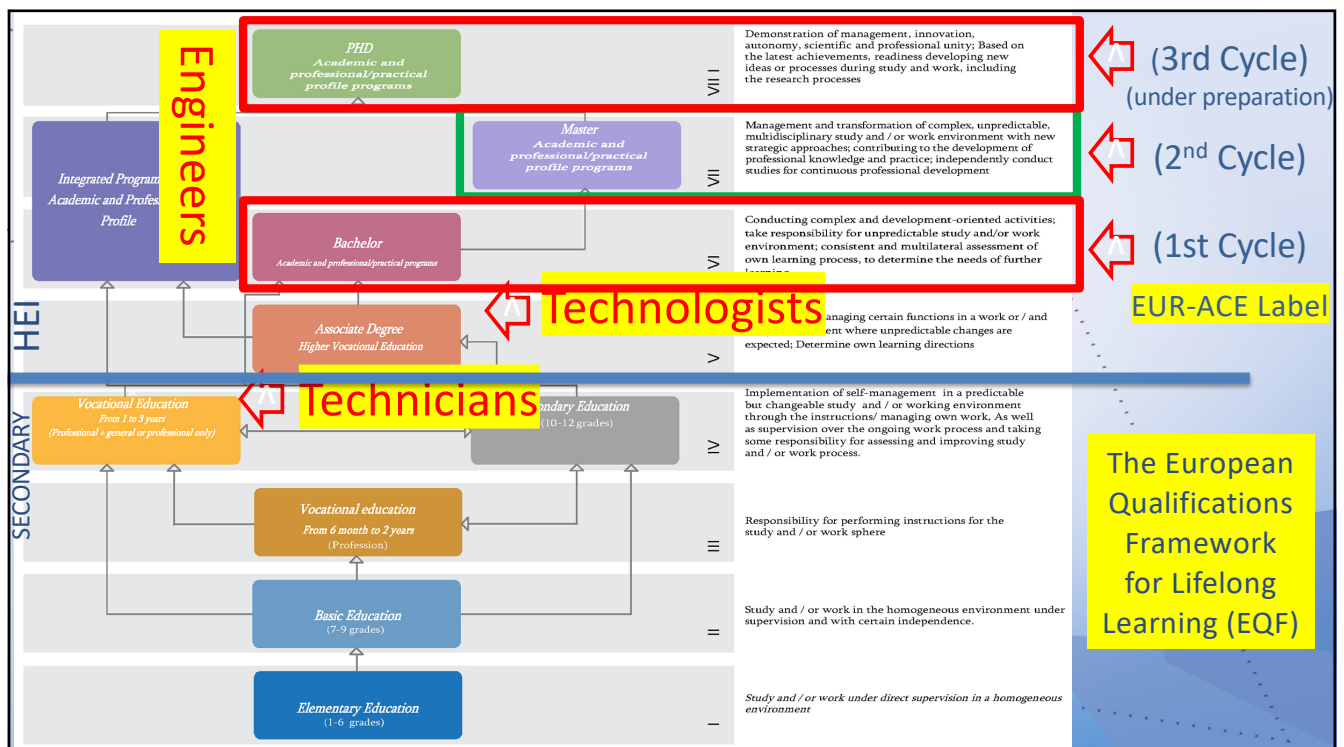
PHD
Academic and professional/practical profile programs

VIII

Demonstration of management, innovation, autonomy, scientific and professional unity; Based on the latest achievements, readiness developing new ideas or processes during study and work, including the research processes

(3rd Cycle)
(under preparation)

Engineers

Integrated Program
Academic and Profess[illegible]
Profile

Master
Academic and professional/practical profile programs

VII

Management and transformation of complex, unpredictable, multidisciplinary study and / or work environment with new strategic approaches; contributing to the development of professional knowledge and practice; independently conduct studies for continuous professional development

(2nd Cycle)

Bachelor
Academic and professional/practical programs

VI

Conducting complex and development-oriented activities; take responsibility for unpredictable study and/or work environment; consistent and multilateral assessment of own learning process, to determine the needs of further learning

(1st Cycle)

Technologists

EUR-ACE Label

HEI

Associate Degree
Higher Vocational Education

V

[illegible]anaging certain functions in a work or / and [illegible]ent where unpredictable changes are expected; Determine own learning directions

Technicians

SECONDARY

Vocational Education
From 1 to 3 years
(Professional + general or professional only)

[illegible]ndary Education
(10-12 grades)

IV

Implementation of self-management in a predictable but changeable study and / or working environment through the instructions/ managing own work, As well as supervision over the ongoing work process and taking some responsibility for assessing and improving study and / or work process.

The European Qualifications Framework for Lifelong Learning (EQF)

Vocational education
From 6 month to 2 years
(Profession)

III

Responsibility for performing instructions for the study and / or work sphere

Basic Education
(7-9 grades)

II

Study and / or work in the homogeneous environment under supervision and with certain independence.

Elementary Education
(1-6 grades)

I

Study and / or work under direct supervision in a homogeneous environment